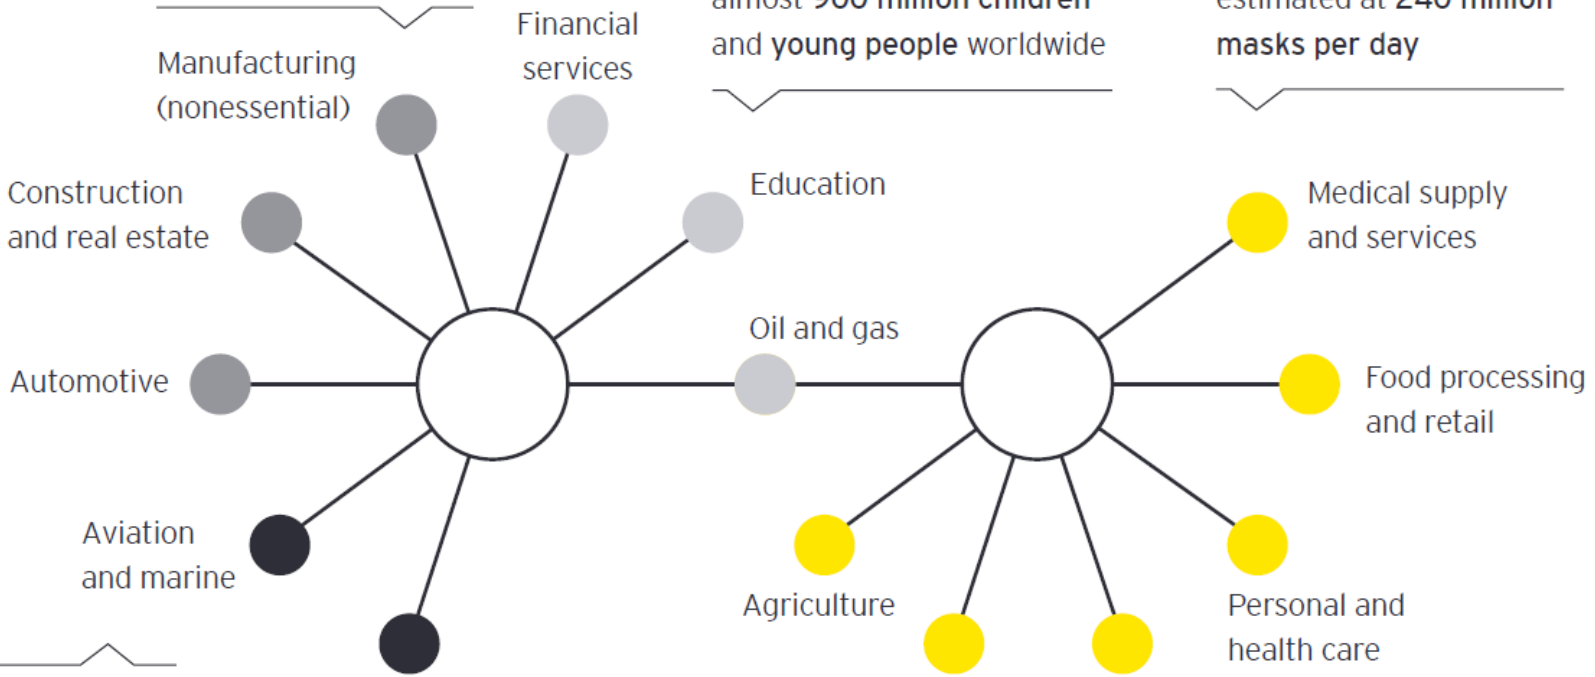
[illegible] 900 million children and young people worldwide

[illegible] 240 million masks per day

Manufacturing (nonessential)

Financial services

Education

Construction and real estate

Automotive

Oil and gas

Aviation and marine

Medical supply and services

Food processing and retail

Agriculture

Personal and health care